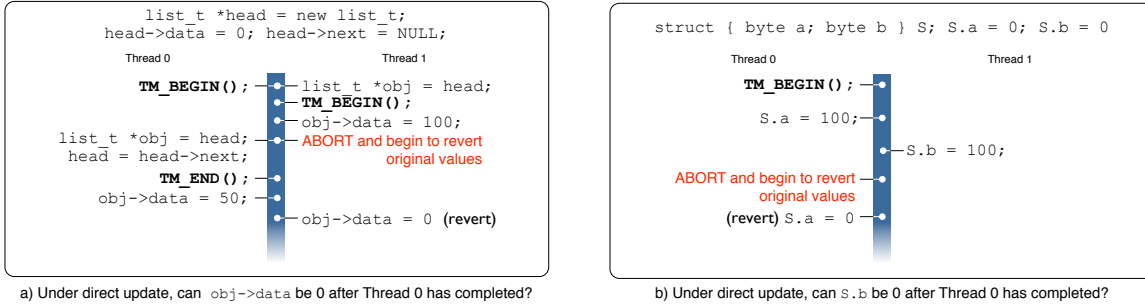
list_t *head = new list_t;
head->data = 0; head->next = NULL;

Thread 0

Thread 1

TM_BEGIN();

list_t *obj = head;

TM_BEGIN();

obj->data = 100;

list_t *obj = head;
head = head->next;

ABORT and begin to revert original values

TM_END();

obj->data = 50;

obj->data = 0 (revert)

a) Under direct update, can obj->data be 0 after Thread 0 has completed?

struct { byte a; byte b } S; S.a = 0; S.b = 0

Thread 0

Thread 1

TM_BEGIN();

S.a = 100;

S.b = 100;

ABORT and begin to revert original values

(revert) S.a = 0

b) Under direct update, can S.b be 0 after Thread 0 has completed?